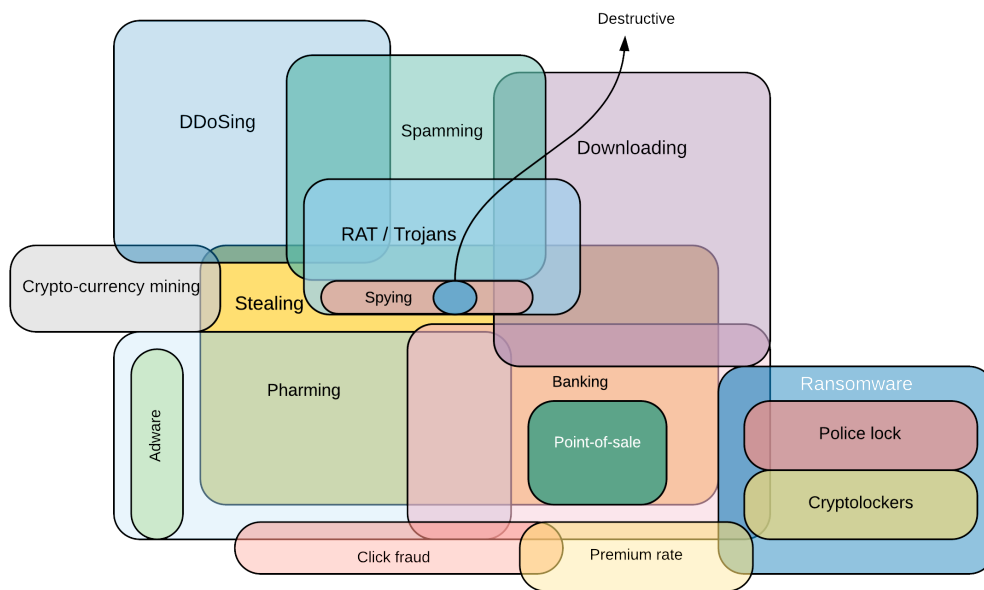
Destructive

DDoSing

Spamming

Downloading

RAT / Trojans

Crypto-currency mining

Stealing

Spying

Pharming

Banking

Adware

Point-of-sale

Ransomware

Police lock

Cryptolockers

Click fraud

Premium rate